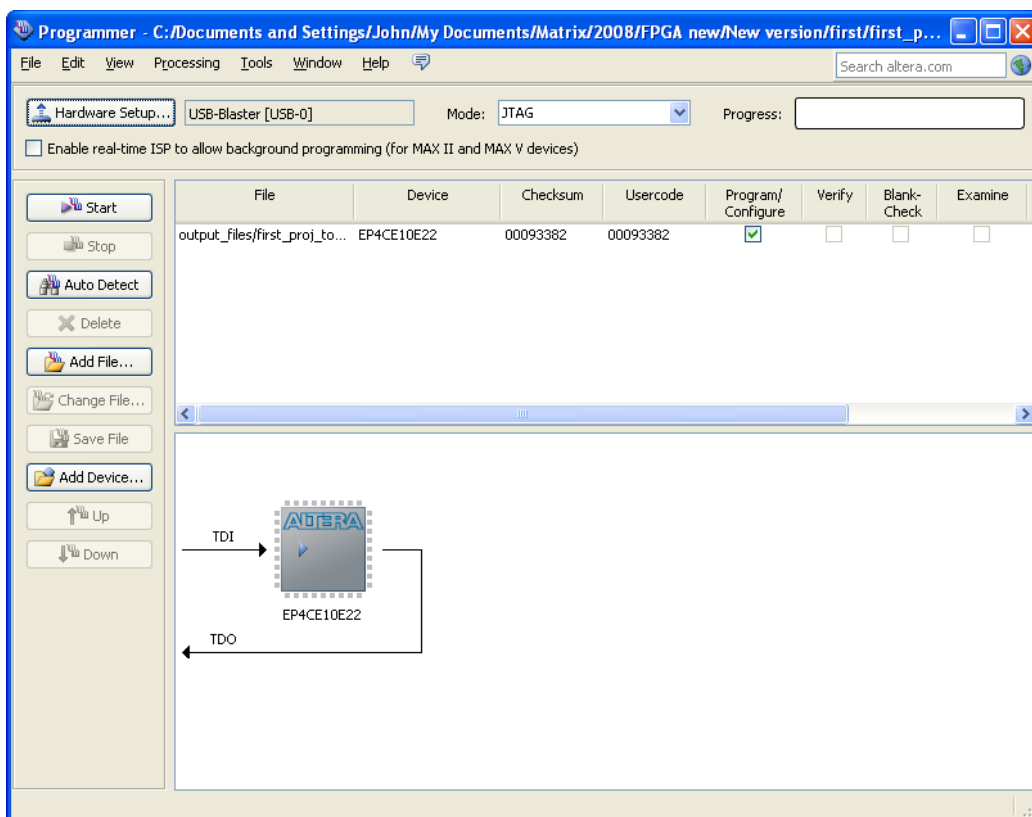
Programmer - C:/Documents and Settings/John/My Documents/Matrix/2008/FPGA new/New version/first/first_p...

File Edit View Processing Tools Window Help

Search altera.com

Hardware Setup... USB-Blaster [USB-0] Mode: JTAG Progress:

Enable real-time ISP to allow background programming (for MAX II and MAX V devices)

Start
Stop
Auto Detect
Delete
Add File...
Change File...
Save File
Add Device...
Up
Down

| File | Device | Checksum | Usercode | Program/ Configure | Verify | Blank-Check | Examine |
|---|---|---|---|---|---|---|---|
| output_files/first_proj_to... | EP4CE10E22 | 00093382 | 00093382 | ☑ | ☐ | ☐ | ☐ |

TDI
ALTERA
EP4CE10E22
TDO